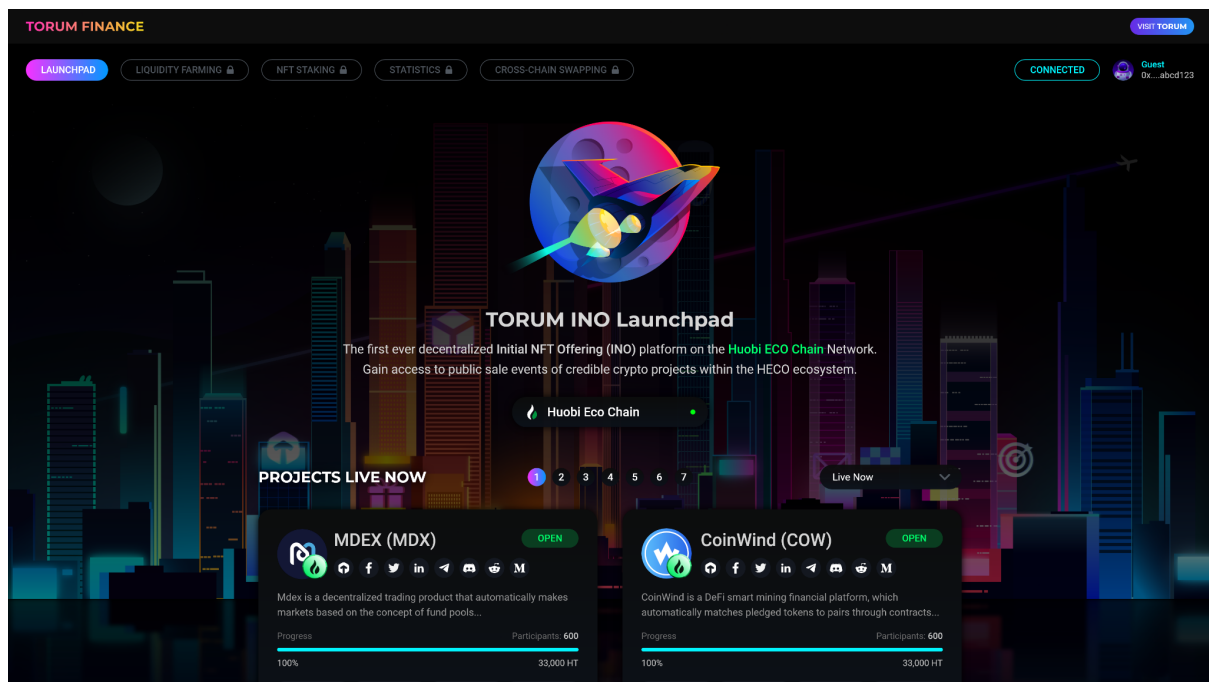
TORUM FINANCE

VISIT TORUM

LAUNCHPAD
LIQUIDITY FARMING
NFT STAKING
STATISTICS
CROSS-CHAIN SWAPPING

CONNECTED
Guest
0x....abcd123

TORUM INO Launchpad

The first ever decentralized Initial NFT Offering (INO) platform on the Huobi ECO Chain Network.
Gain access to public sale events of credible crypto projects within the HECO ecosystem.

Huobi Eco Chain

PROJECTS LIVE NOW

1 2 3 4 5 6 7

Live Now

MDEX (MDX)
OPEN
M
Mdex is a decentralized trading product that automatically makes markets based on the concept of fund pools...
Progress
Participants: 600
100%
33,000 HT

CoinWind (COW)
OPEN
M
CoinWind is a DeFi smart mining financial platform, which automatically matches pledged tokens to pairs through contracts...
Progress
Participants: 600
100%
33,000 HT